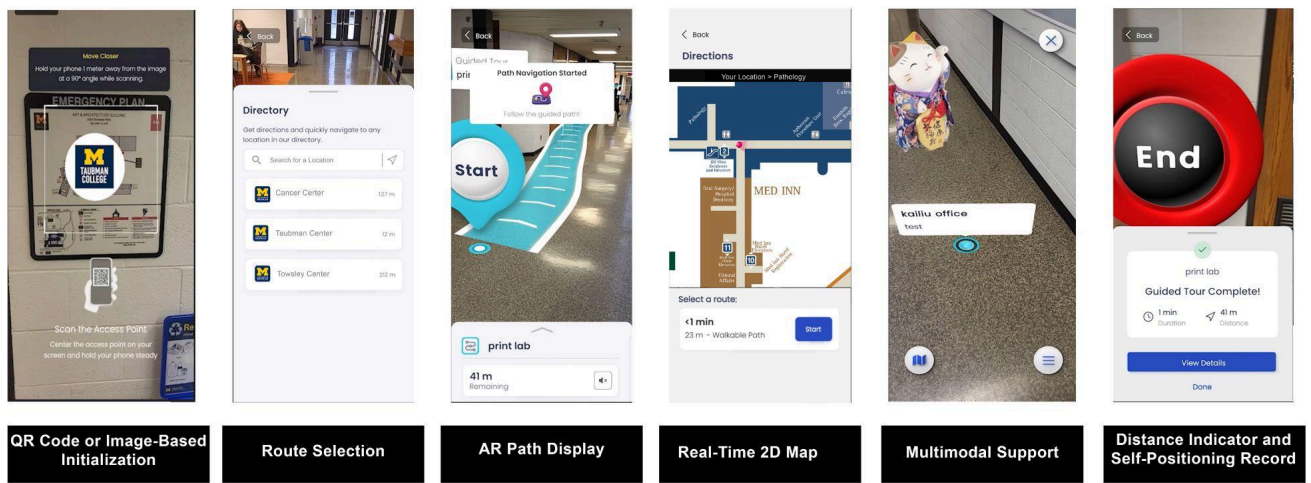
Move Closer
Hold your phone 1 meter away from the image at a 90° angle while scanning.

EMERGENCY PLAN

M
TAUBMAN COLLEGE

Scan the Access Point
Center the access point on your screen and hold your phone steady

Back

Directory
Get directions and quickly navigate to any location in our directory.

Search for a Location

Cancer Center 127 m
Taubman Center 72 m
Towsley Center 212 m

Back
Guided Tour
prin
Path Navigation Started
Follow the guided path!
Start

print lab
41 m
Remaining

Back
Directions
Your Location > Pathology
MED INN
Select a route:
<1 min
23 m - Walkable Path
Start

kailiu office
test

Back
End
print lab
Guided Tour Complete!
1 min
Duration
41 m
Distance
View Details
Done

QR Code or Image-Based Initialization

Route Selection

AR Path Display

Real-Time 2D Map

Multimodal Support

Distance Indicator and Self-Positioning Record